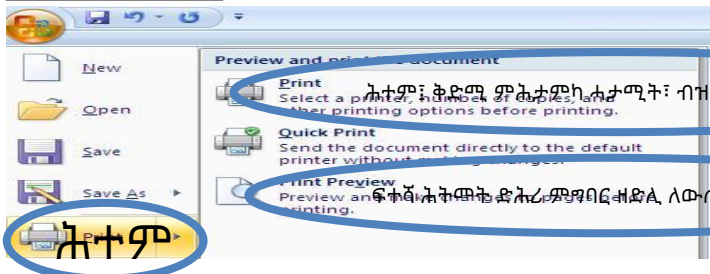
New

Open

Save

Save As

ሕተም

Preview and print the document

Print
Select a printer, number of copies, and other printing options before printing.

ሕተም፣ ቅድሚ ምሕታምካ ሓታሚት፣ ብዝ

Quick Print
Send the document directly to the default printer without making changes.

Print Preview
Preview and make changes to pages before printing.

ፍተሻ ሕትመት ድሕሪ ምፃባር ዘይኢ ለውጦ